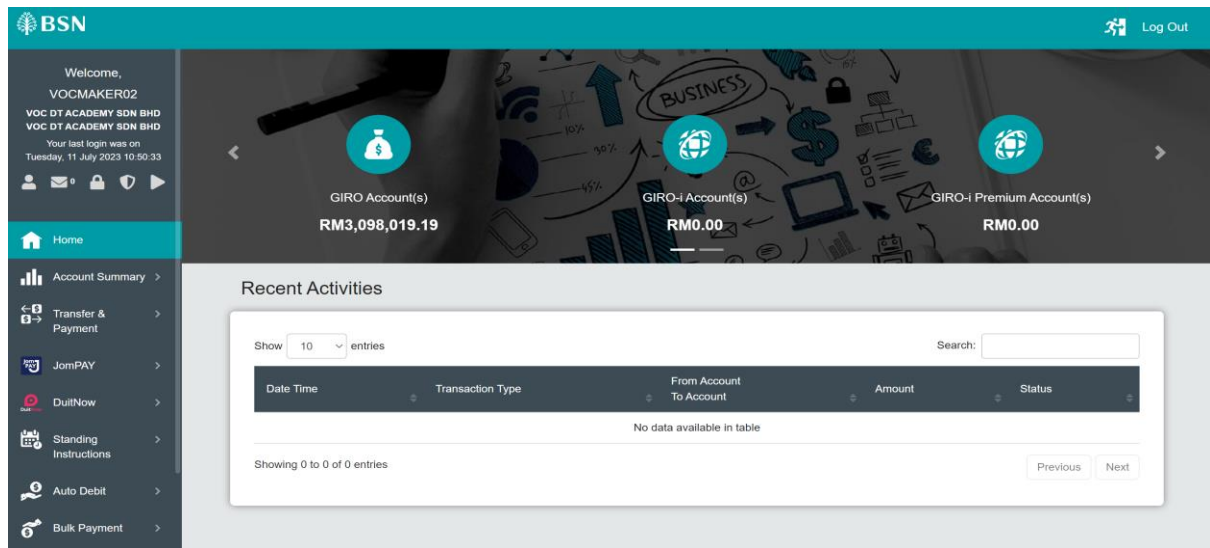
BSN

Log Out

Welcome,
VOCMAKER02
VOC DT ACADEMY SDN BHD
VOC DT ACADEMY SDN BHD
Your last login was on Tuesday, 11 July 2023 10:50:33

Home
Account Summary
Transfer & Payment
JomPAY
DuitNow
Standing Instructions
Auto Debit
Bulk Payment

BUSINESS

GIRO Account(s)
RM3,098,019.19

GIRO-i Account(s)
RM0.00

GIRO-i Premium Account(s)
RM0.00

Recent Activities

Show 10 entries

Search:

| Date Time | Transaction Type | From Account To Account | Amount | Status |
|---|---|---|---|---|
| No data available in table | | | | |

Showing 0 to 0 of 0 entries

Previous Next